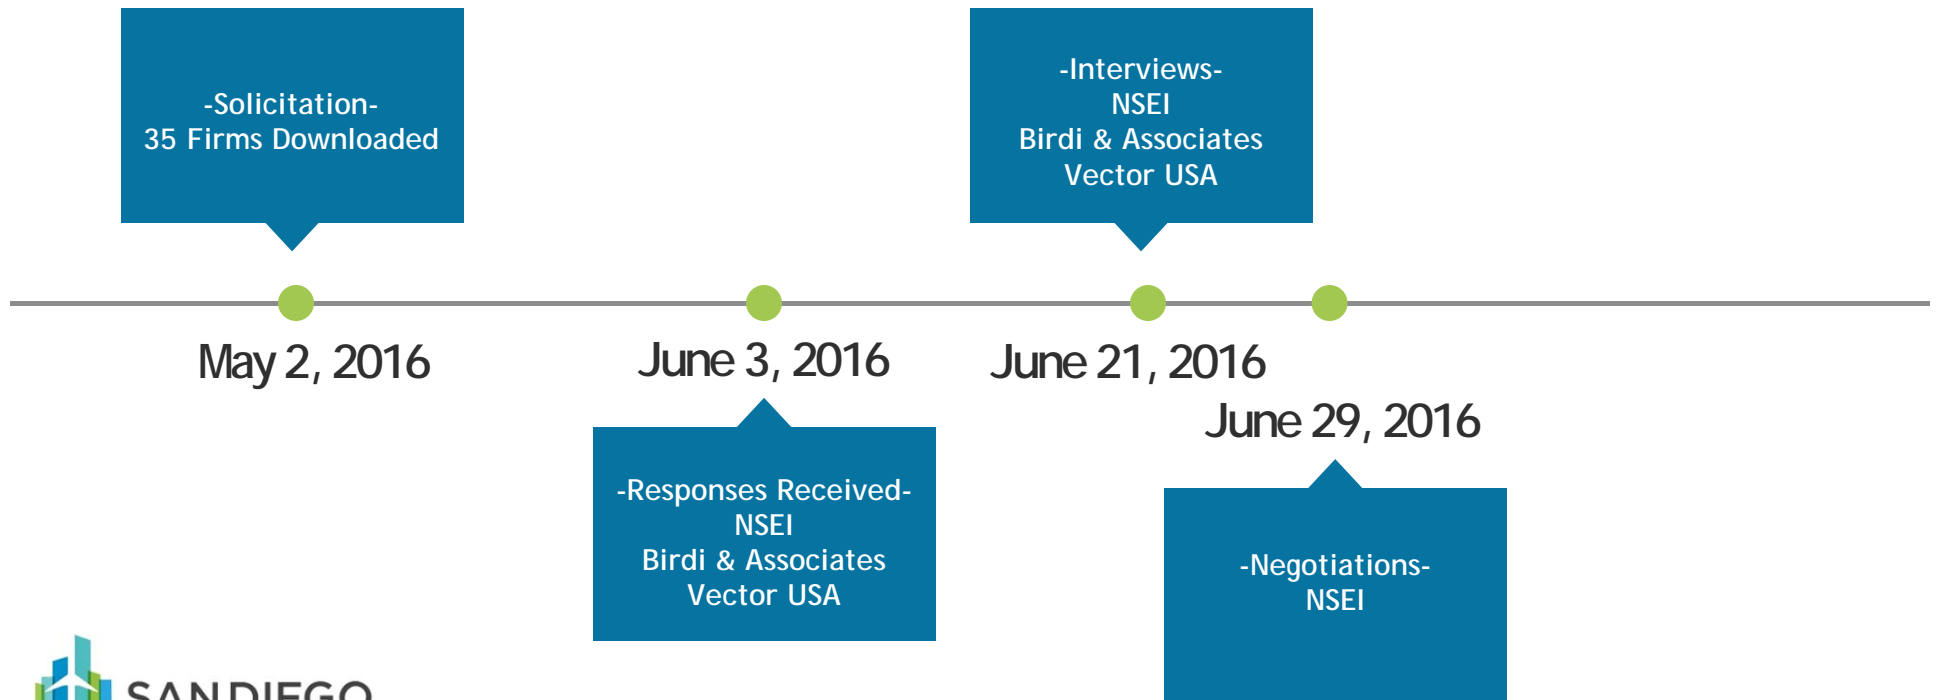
-Solicitation-
35 Firms Downloaded

-Interviews-
NSEI
Birdi & Associates
Vector USA

May 2, 2016

June 3, 2016

June 21, 2016

June 29, 2016

-Responses Received-
NSEI
Birdi & Associates
Vector USA

-Negotiations-
NSEI

SANDIEGO